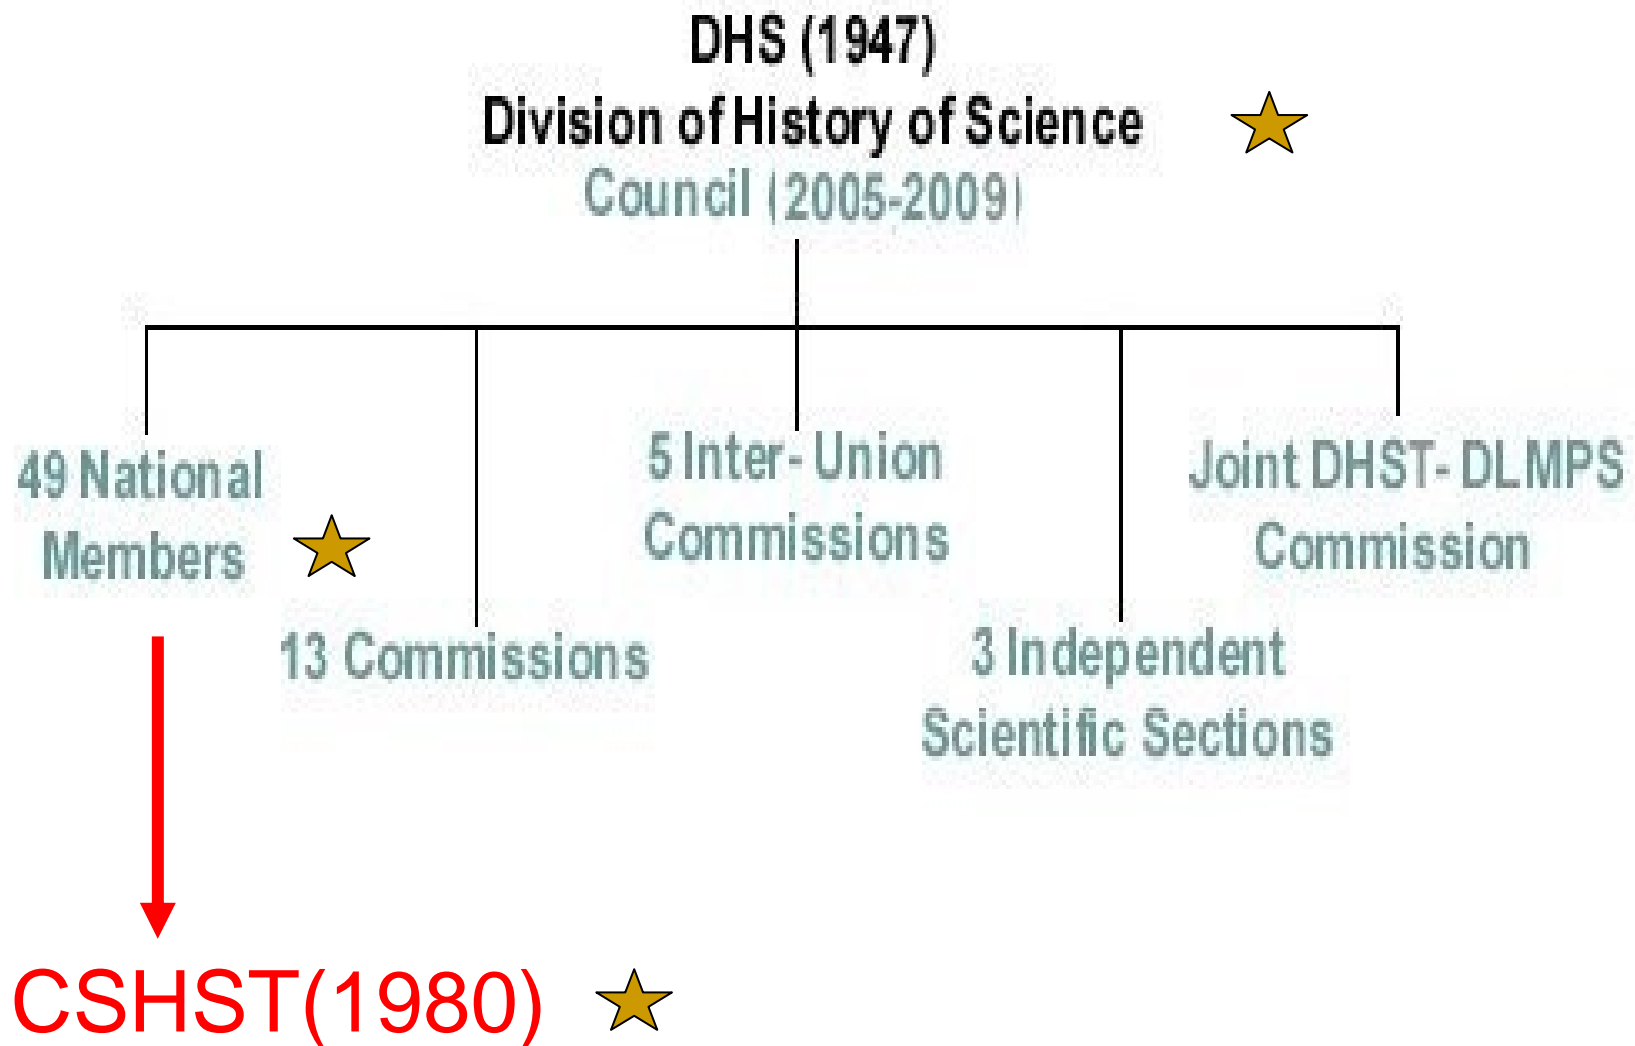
DHS (1947)
Division of History of Science
Council (2005-2009)

49 National Members

13 Commissions

5 Inter-Union Commissions

3 Independent Scientific Sections

Joint DHST-DLMPS Commission

CSHST(1980)